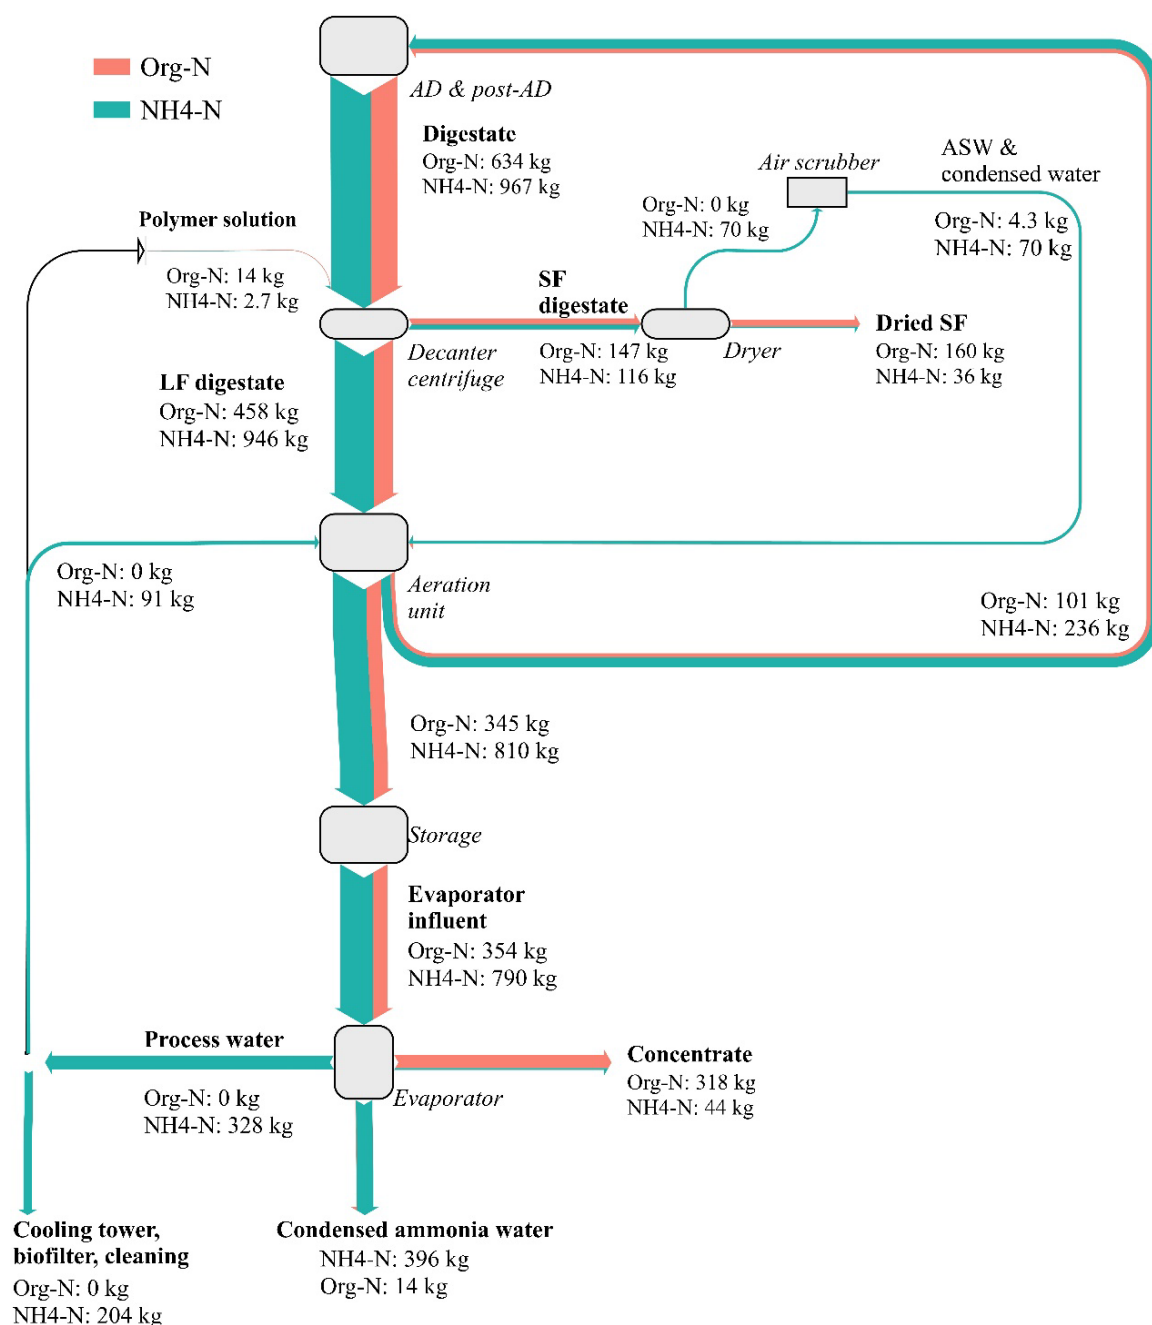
Org-N
NH4-N

AD & post-AD

Digestate
Org-N: 634 kg
NH4-N: 967 kg

Air scrubber

ASW &
condensed water

Org-N: 0 kg
NH4-N: 70 kg

Org-N: 4.3 kg
NH4-N: 70 kg

Polymer solution

Org-N: 14 kg
NH4-N: 2.7 kg

SF
digestate

Dried SF
Org-N: 160 kg
NH4-N: 36 kg

Decanter
centrifuge

Org-N: 147 kg
NH4-N: 116 kg

Dryer

LF digestate
Org-N: 458 kg
NH4-N: 946 kg

Org-N: 0 kg
NH4-N: 91 kg

Aeration
unit

Org-N: 101 kg
NH4-N: 236 kg

Org-N: 345 kg
NH4-N: 810 kg

Storage

Evaporator
influent
Org-N: 354 kg
NH4-N: 790 kg

Process water

Concentrate
Org-N: 318 kg
NH4-N: 44 kg

Org-N: 0 kg
NH4-N: 328 kg

Evaporator

Cooling tower,
biofilter, cleaning
Org-N: 0 kg
NH4-N: 204 kg

Condensed ammonia water
NH4-N: 396 kg
Org-N: 14 kg